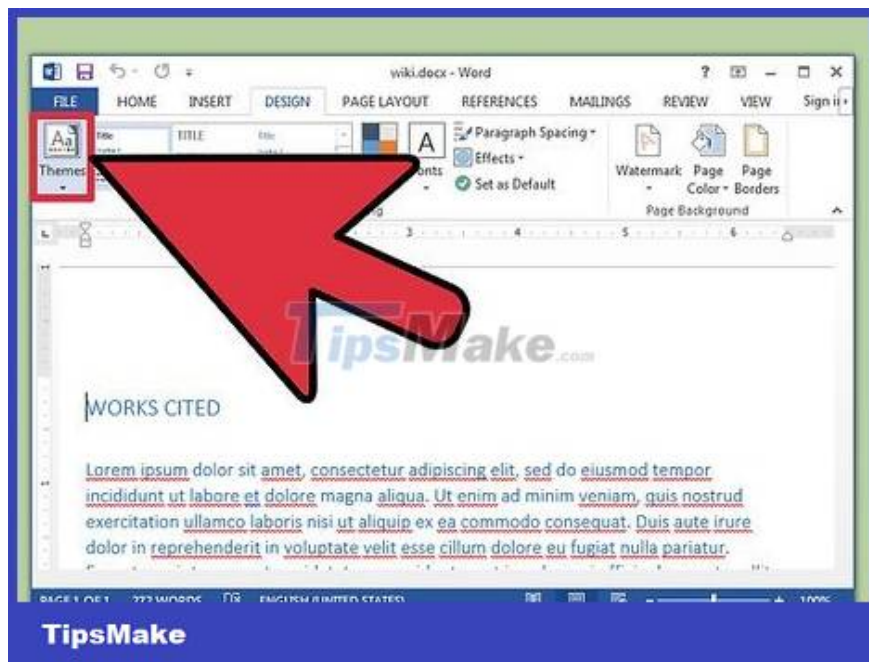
wiki.docx - Word

? – □ ×

FILE HOME INSERT DESIGN PAGE LAYOUT REFERENCES MAILINGS REVIEW VIEW Sign in

Aa
Themes

Title TITLE Title

A
onts

Paragraph Spacing
Effects
Set as Default

Watermark Page Color Page Borders

Page Background

TipsMake.com

WORKS CITED

Lorem ipsum dolor sit amet, consectetur adipiscing elit, sed do eiusmod tempor incididunt ut labore et dolore magna aliqua. Ut enim ad minim veniam, quis nostrud exercitation ullamco laboris nisi ut aliquip ex ea commodo consequat. Duis aute irure dolor in reprehenderit in voluptate velit esse cillum dolore eu fugiat nulla pariatur.

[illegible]

PAGE 1 OF 1 272 WORDS ENGLISH (UNITED STATES) 100%

TipsMake